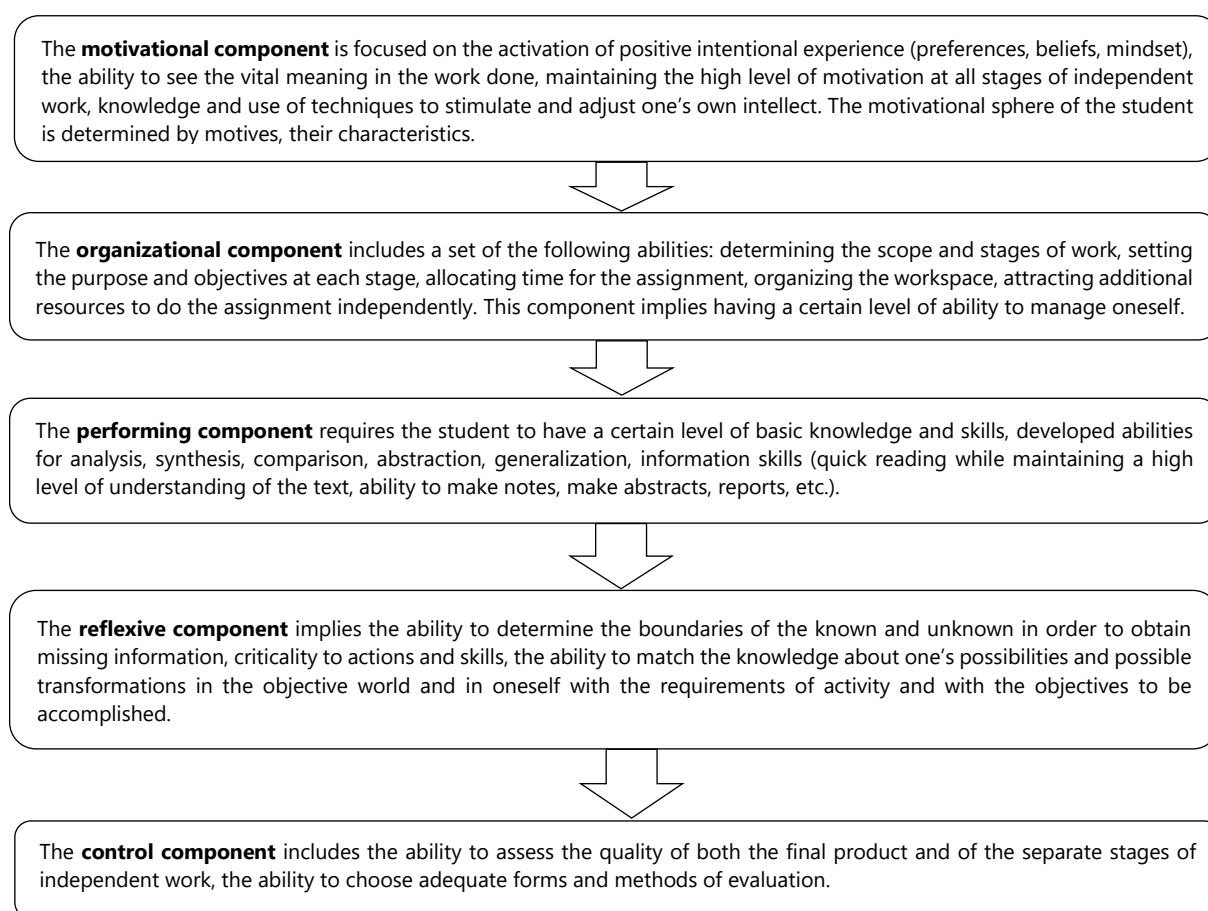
The motivational component is focused on the activation of positive intentional experience (preferences, beliefs, mindset), the ability to see the vital meaning in the work done, maintaining the high level of motivation at all stages of independent work, knowledge and use of techniques to stimulate and adjust one's own intellect. The motivational sphere of the student is determined by motives, their characteristics.

The organizational component includes a set of the following abilities: determining the scope and stages of work, setting the purpose and objectives at each stage, allocating time for the assignment, organizing the workspace, attracting additional resources to do the assignment independently. This component implies having a certain level of ability to manage oneself.

The performing component requires the student to have a certain level of basic knowledge and skills, developed abilities for analysis, synthesis, comparison, abstraction, generalization, information skills (quick reading while maintaining a high level of understanding of the text, ability to make notes, make abstracts, reports, etc.).

The reflexive component implies the ability to determine the boundaries of the known and unknown in order to obtain missing information, criticality to actions and skills, the ability to match the knowledge about one's possibilities and possible transformations in the objective world and in oneself with the requirements of activity and with the objectives to be accomplished.

The control component includes the ability to assess the quality of both the final product and of the separate stages of independent work, the ability to choose adequate forms and methods of evaluation.